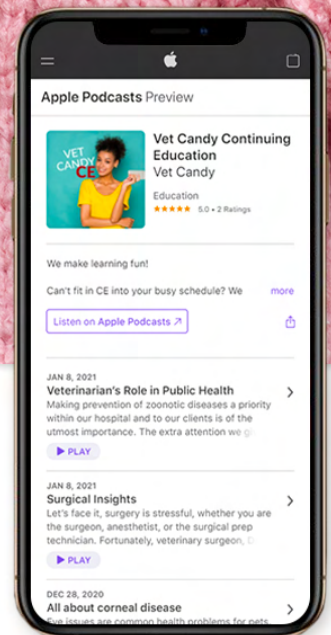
Apple Podcasts Preview

VET CANDY CE

Vet Candy Continuing Education

Vet Candy

Education

★★★★★ 5.0 • 2 Ratings

We make learning fun!

Can't fit in CE into your busy schedule? We

more

Listen on Apple Podcasts ↗

JAN 8, 2021

Veterinarian's Role in Public Health

Making prevention of zoonotic diseases a priority within our hospital and to our clients is of the utmost importance. The extra attention we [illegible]

▶ PLAY

JAN 8, 2021

Surgical Insights

Let's face it, surgery is stressful, whether you are the surgeon, anesthetist, or the surgical prep technician. Fortunately, veterinary surgeon, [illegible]

▶ PLAY

DEC 28, 2020

All about corneal disease

Eye issues are common health problems for pets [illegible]